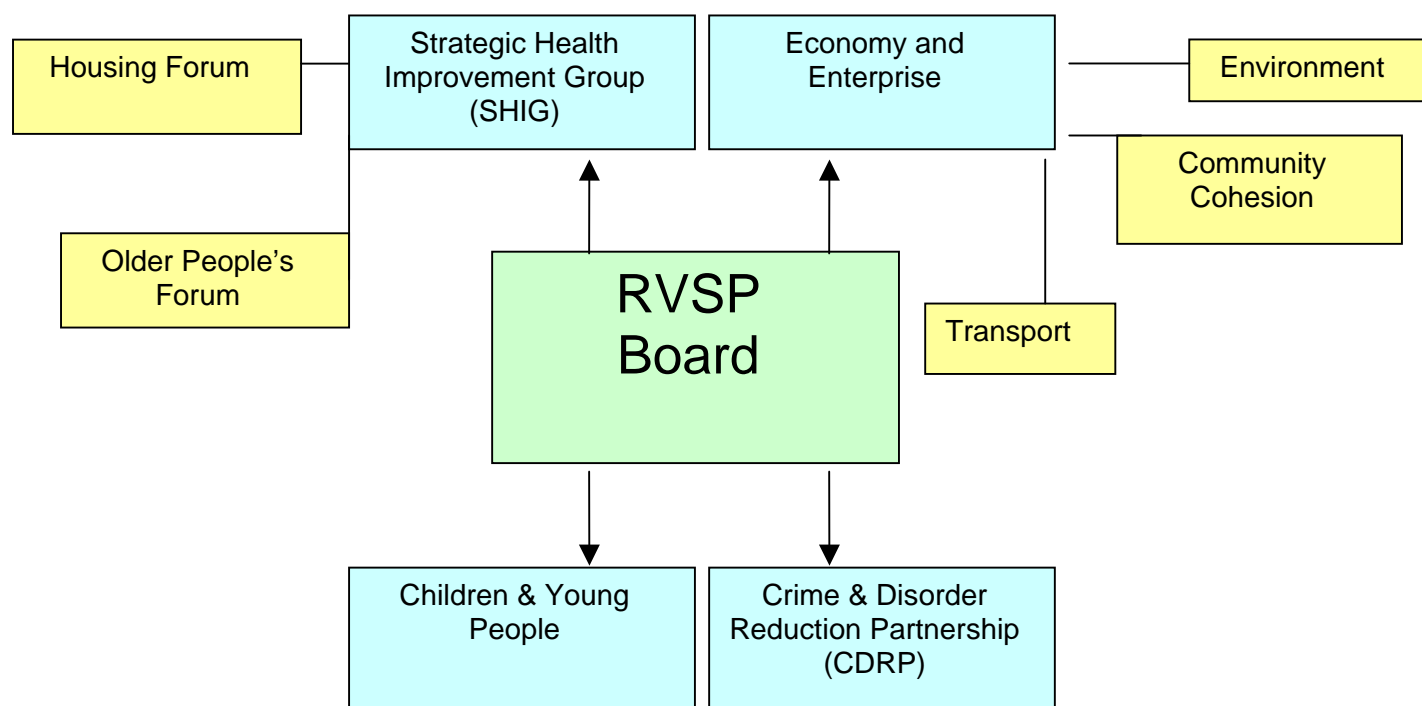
Housing Forum

Strategic Health Improvement Group (SHIG)

Economy and Enterprise

Environment

Community Cohesion

Older People's Forum

RVSP Board

Transport

Children & Young People

Crime & Disorder Reduction Partnership (CDRP)